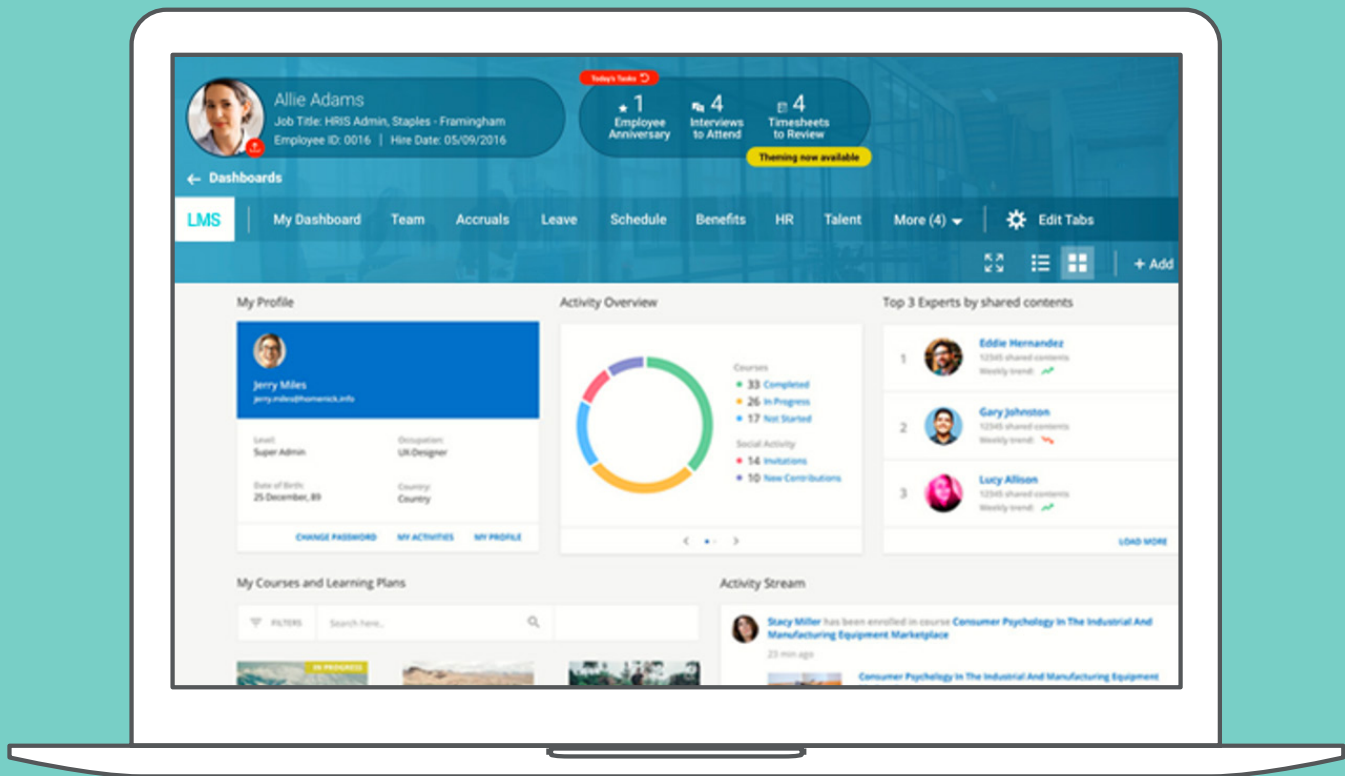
Allie Adams
Job Title: HRIS Admin, Staples - Framingham
Employee ID: 0016 | Hire Date: 05/09/2016

Today's Tasks

1 Employee Anniversary
4 Interviews to Attend
4 Timesheets to Review

Theming now available

← Dashboards

LMS | My Dashboard | Team | Accruals | Leave | Schedule | Benefits | HR | Talent | More (4) | Edit Tabs

+ Add

My Profile

Jerry Miles
jerry.miles@homenick.info

Level:
Super Admin

Occupation:
UX-Designer

Date of Birth:
25 December, 89

Country:
Country

CHANGE PASSWORD MY ACTIVITIES MY PROFILE

Activity Overview

Courses
33 Completed
26 In Progress
17 Not Started
Social Activity
14 Invitations
10 New Contributions

Top 3 Experts by shared contents

1 Eddie Hernandez
12345 shared contents
Weekly trend:

2 Gary Johnston
12345 shared contents
Weekly trend:

3 Lucy Allison
12345 shared contents
Weekly trend:

LOAD MORE

My Courses and Learning Plans

FILTERS Search here...

IN PROGRESS

Activity Stream

Stacy Miller has been enrolled in course Consumer Psychology In The Industrial And Manufacturing Equipment Marketplace
23 min ago

Consumer Psychology In The Industrial And Manufacturing Equipment